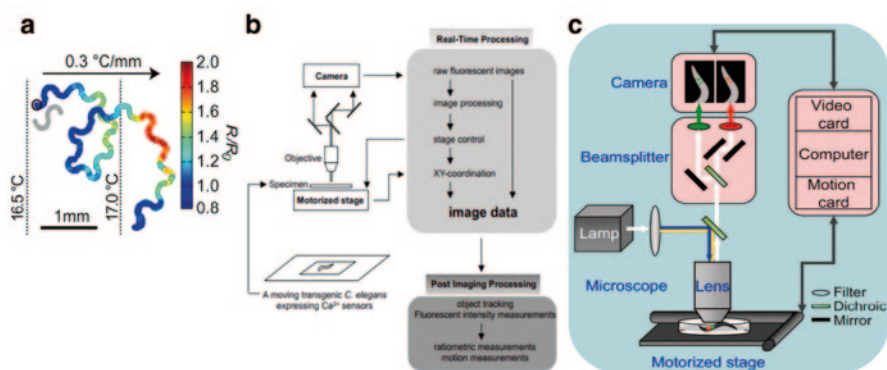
a

0.3 °C/mm

2.0
1.8
1.6
1.4
1.2
1.0
0.8

$R/R_0$

16.5 °C
17.0 °C
1mm

b

Real-Time Processing

Camera

raw fluorescent images

image processing

stage control

XY-coordination

image data

Objective

Specimen

Motorized stage

A moving transgenic C. elegans expressing $Ca^{2+}$ sensors

Post Imaging Processing

object tracking
Fluorescent intensity measurements

ratiometric measurements
motion measurements

c

Camera

Beamsplitter

Video card
Computer
Motion card

Lamp

Microscope

Lens

Filter
Dichroic
Mirror

Motorized stage